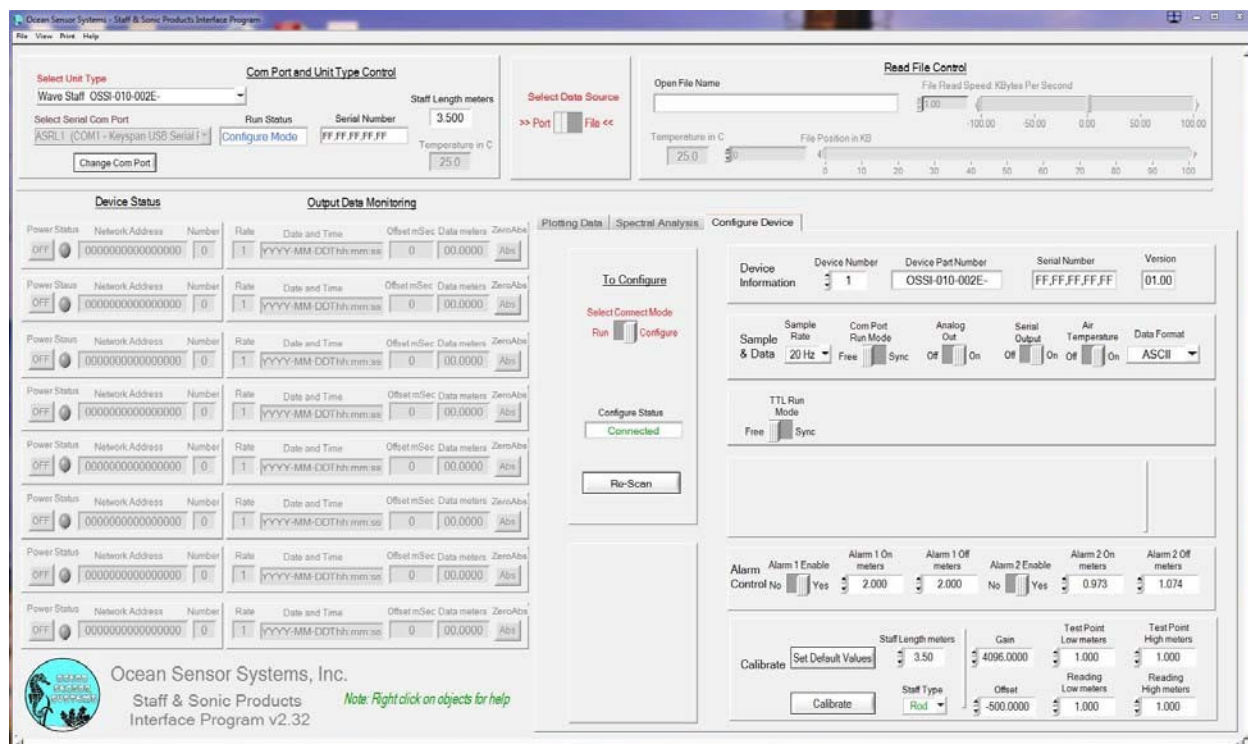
Ocean Sensor Systems - Staff & Sonic Products Interface Program
File View Print Help

Com Port and Unit Type Control
Select Unit Type
Wave Staff OSSI-010-002E-
Select Serial Com Port
ASRL1 (COM1 - Keyspan USB Serial
Run Status
Configure Mode
Serial Number
FF,FF,FF,FF,FF
Staff Length meters
3.500
Temperature in C
25.0
Change Com Port

Select Data Source
>> Port File <<

Read File Control
Open File Name
File Read Speed KBytes Per Second
1.00
-100.00 -50.00 0.00 50.00 100.00
Temperature in C
25.0
File Position in KB
0
0 10 20 30 40 50 60 70 80 90 100

Device Status
Output Data Monitoring

| Power Status | Network Address | Number | Rate | Date and Time | Offset mSec | Data meters | ZeroAbs |
|---|---|---|---|---|---|---|---|
| OFF | 0000000000000000 | 0 | 1 | YYYY-MM-DDThh:mm:ss | 0 | 00.0000 | Abs |
| OFF | 0000000000000000 | 0 | 1 | YYYY-MM-DDThh:mm:ss | 0 | 00.0000 | Abs |
| OFF | 0000000000000000 | 0 | 1 | YYYY-MM-DDThh:mm:ss | 0 | 00.0000 | Abs |
| OFF | 0000000000000000 | 0 | 1 | YYYY-MM-DDThh:mm:ss | 0 | 00.0000 | Abs |
| OFF | 0000000000000000 | 0 | 1 | YYYY-MM-DDThh:mm:ss | 0 | 00.0000 | Abs |
| OFF | 0000000000000000 | 0 | 1 | YYYY-MM-DDThh:mm:ss | 0 | 00.0000 | Abs |
| OFF | 0000000000000000 | 0 | 1 | YYYY-MM-DDThh:mm:ss | 0 | 00.0000 | Abs |
| OFF | 0000000000000000 | 0 | 1 | YYYY-MM-DDThh:mm:ss | 0 | 00.0000 | Abs |

Ocean Sensor Systems, Inc.
Staff & Sonic Products
Interface Program v2.32
Note: Right click on objects for help

Plotting Data | Spectral Analysis | Configure Device

To Configure
Select Connect Mode
Run Configure
Configure Status
Connected
Re-Scan

Device Information
Device Number
1
Device Part Number
OSSI-010-002E-
Serial Number
FF,FF,FF,FF,FF
Version
01.00

Sample & Data
Sample Rate
20 Hz
Com Port Run Mode
Free Sync
Analog Out
Off On
Serial Output
Off On
Air Temperature
Off On
Data Format
ASCII

TTL Run Mode
Free Sync

Alarm Control
Alarm 1 Enable
No Yes
Alarm 1 On meters
2.000
Alarm 1 Off meters
2.000
Alarm 2 Enable
No Yes
Alarm 2 On meters
0.973
Alarm 2 Off meters
1.074

Calibrate
Set Default Values
Calibrate
Staff Length meters
3.50
Staff Type
Rod
Gain
4096.0000
Offset
-500.0000
Test Point Low meters
1.000
Test Point High meters
1.000
Reading Low meters
1.000
Reading High meters
1.000